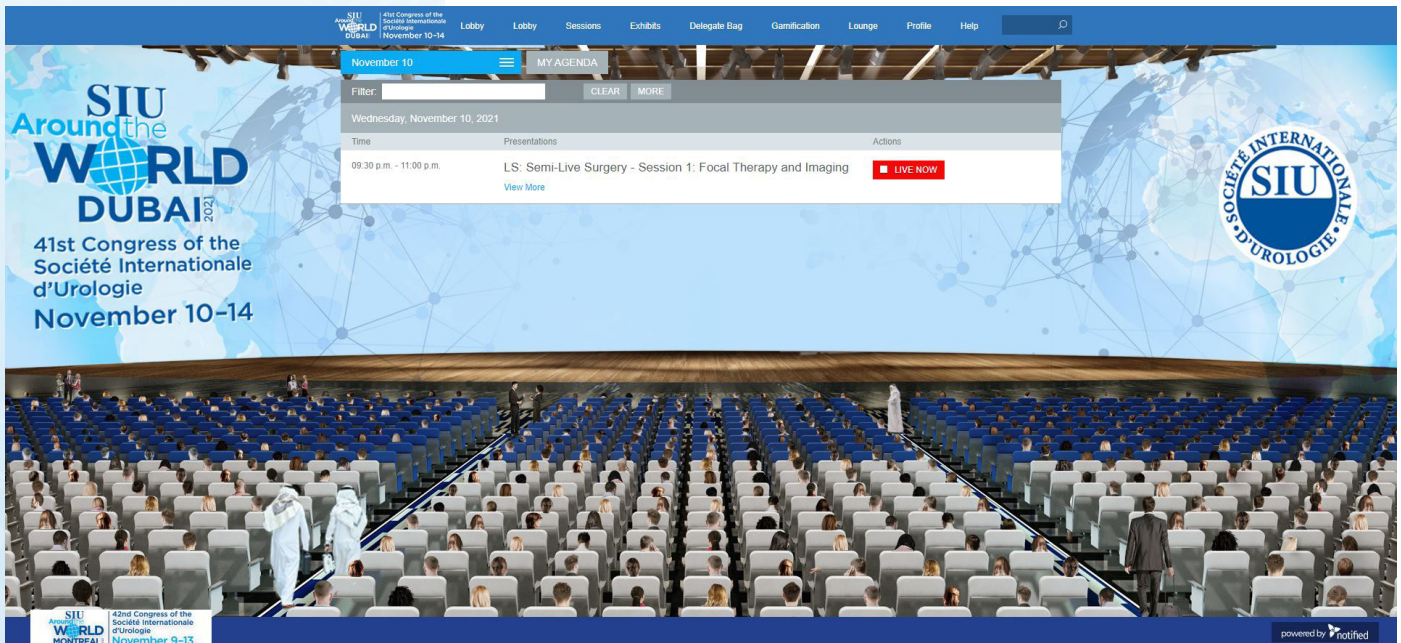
SIU Around the WORLD DUBAI 41st Congress of the Société Internationale d'Urologie November 10–14

Lobby Lobby Sessions Exhibits Delegate Bag Gamification Lounge Profile Help

November 10 MY AGENDA

Filter: CLEAR MORE

Wednesday, November 10, 2021

| Time | Presentations | Actions |
|---|---|---|
| 09:30 p.m. - 11:00 p.m. | LS: Semi-Live Surgery - Session 1: Focal Therapy and Imaging View More | LIVE NOW |

SIU Around the WORLD DUBAI 2021

41st Congress of the Société Internationale d'Urologie November 10–14

SOCIÉTÉ INTERNATIONALE SIU D'UROLOGIE

SIU Around the WORLD MONTREAL 42nd Congress of the Société Internationale d'Urologie November 9–13

powered by notified